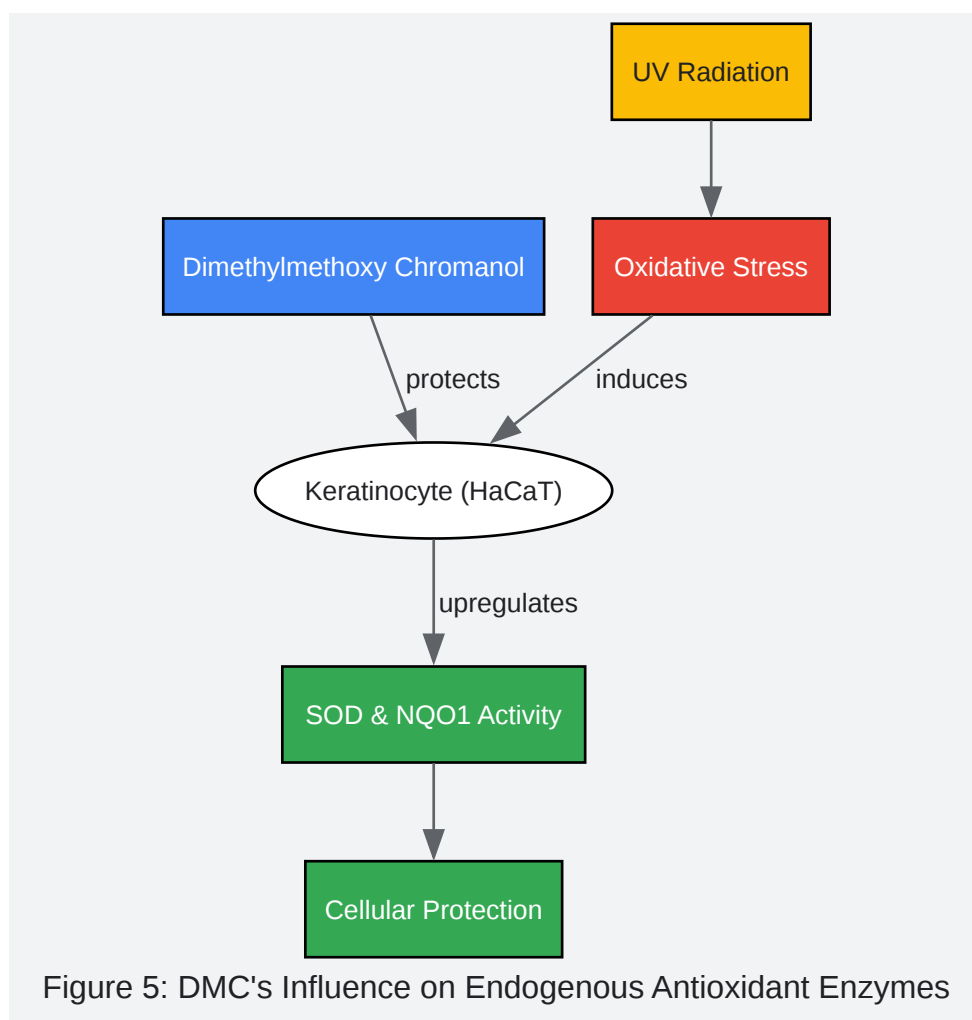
UV Radiation

Dimethylmethoxy Chromanol

Oxidative Stress

protects

induces

Keratinocyte (HaCaT)

upregulates

SOD & NQO1 Activity

Cellular Protection

Figure 5: DMC's Influence on Endogenous Antioxidant Enzymes